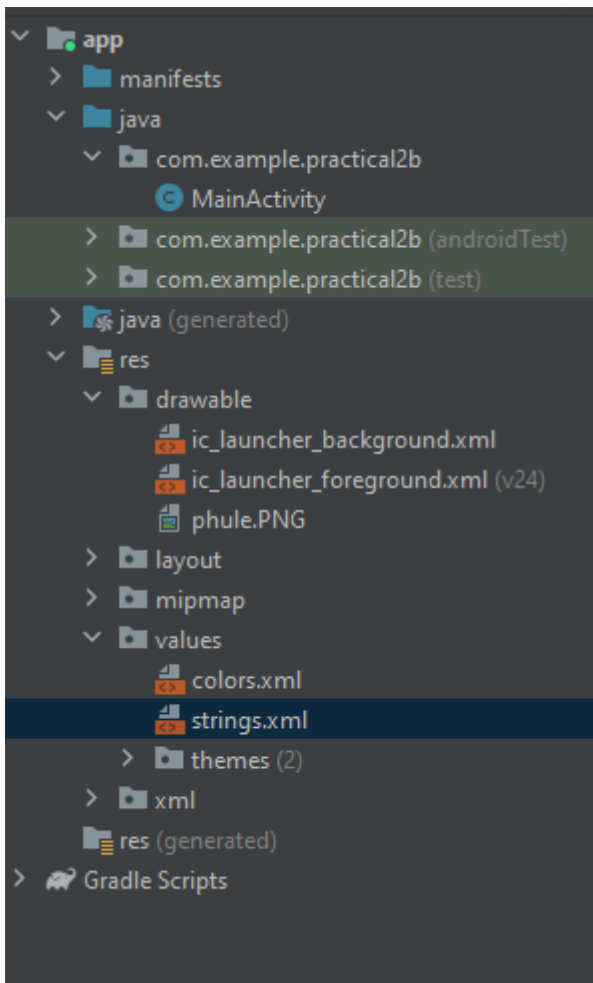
app
manifests
java
com.example.practical2b
MainActivity
com.example.practical2b (androidTest)
com.example.practical2b (test)
java (generated)
res
drawable
ic_launcher_background.xml
ic_launcher_foreground.xml (v24)
phule.PNG
layout
mipmap
values
colors.xml
strings.xml
themes (2)
xml
res (generated)
Gradle Scripts